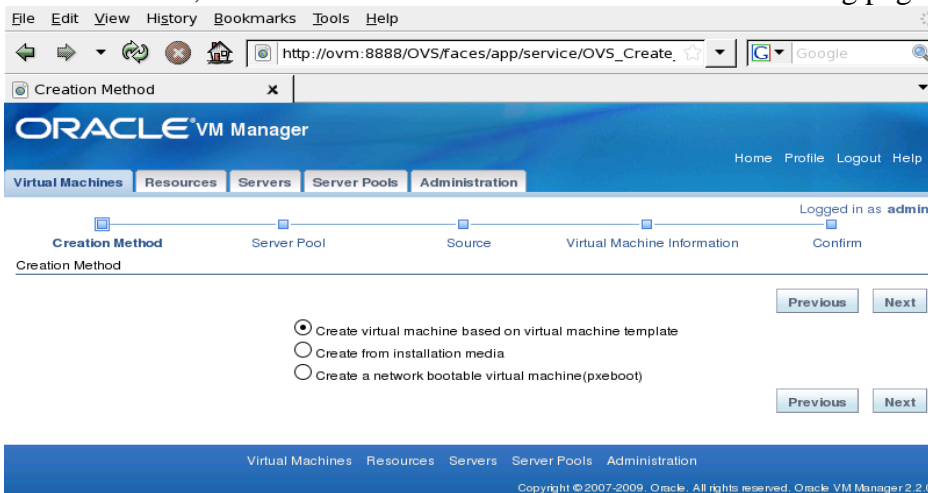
File Edit View History Bookmarks Tools Help

http://ovm:8888/OVS/faces/app/service/OVS_Create_

Google

Creation Method

ORACLE VM Manager

Home Profile Logout Help

Virtual Machines Resources Servers Server Pools Administration

Logged in as admin

Creation Method Server Pool Source Virtual Machine Information Confirm

Creation Method

Previous Next

Create virtual machine based on virtual machine template

Create from installation media

Create a network bootable virtual machine(pxeboot)

Previous Next

Virtual Machines Resources Servers Server Pools Administration

Copyright © 2007-2009. Oracle. All rights reserved. Oracle VM Manager 2.2.0